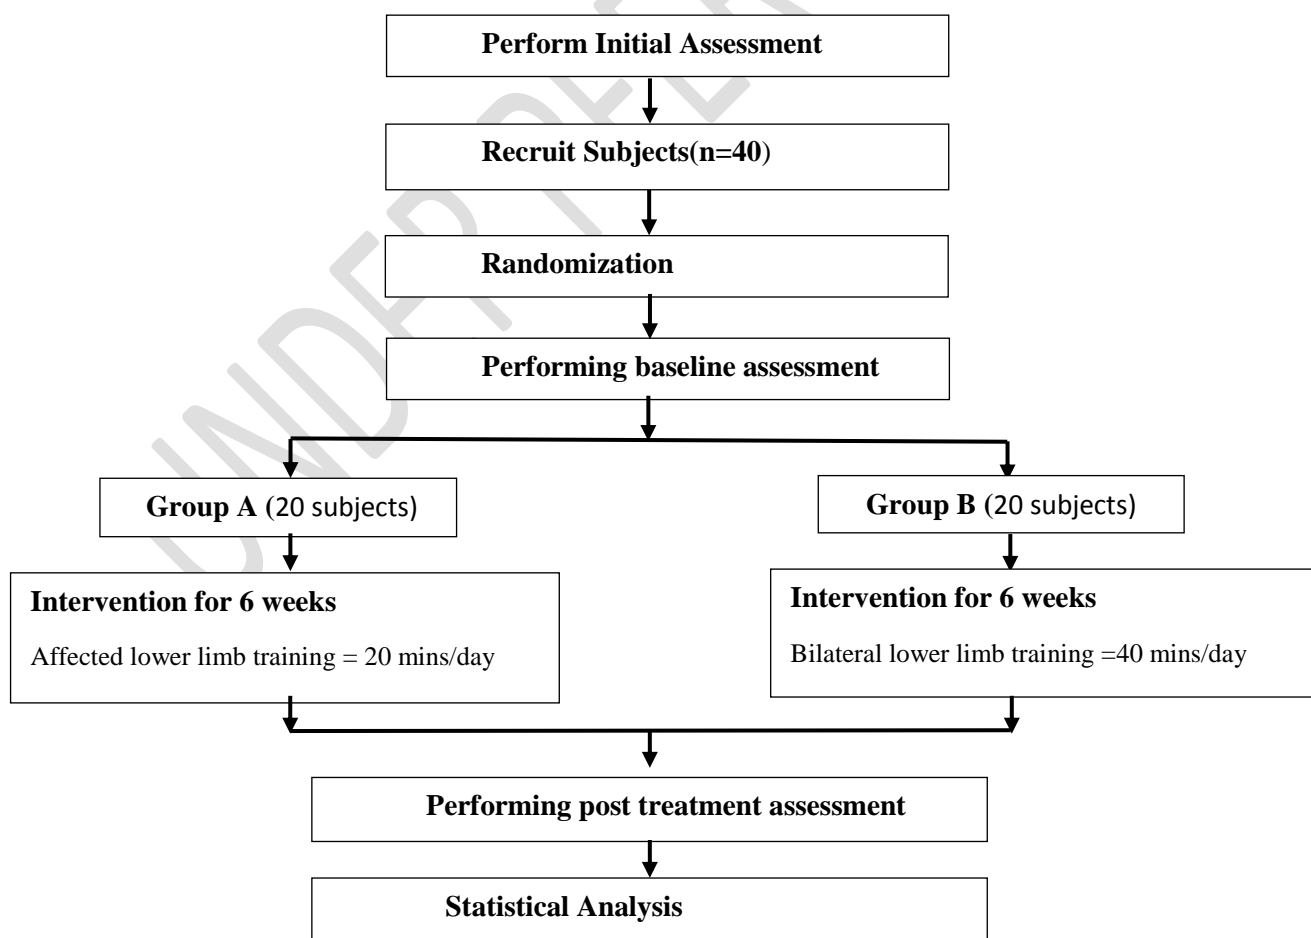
Perform Initial Assessment

Recruit Subjects(n=40)

Randomization

Performing baseline assessment

Group A (20 subjects)

Group B (20 subjects)

Intervention for 6 weeks

Affected lower limb training = 20 mins/day

Intervention for 6 weeks

Bilateral lower limb training =40 mins/day

Performing post treatment assessment

Statistical Analysis

UNDER PEER